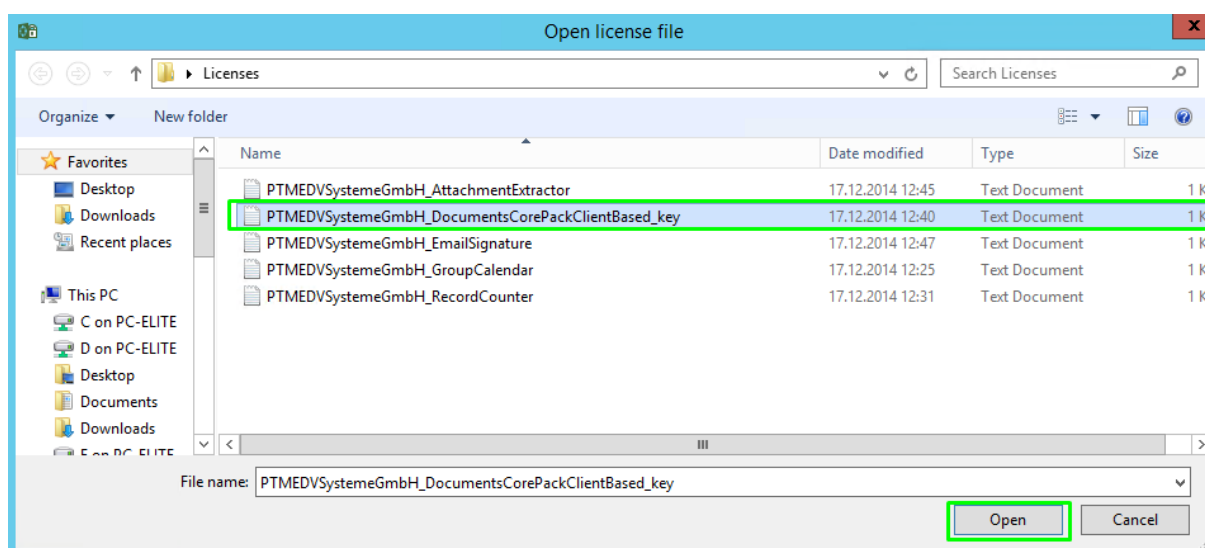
Open license file

Licenses

Search Licenses

Organize ▾ New folder

Favorites
Desktop
Downloads
Recent places

This PC
C on PC-ELITE
D on PC-ELITE
Desktop
Documents
Downloads
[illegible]

| Name | Date modified | Type | Size |
|---|---|---|---|
| PTMEDVSystemeGmbH_AttachmentExtractor | 17.12.2014 12:45 | Text Document | 1 K |
| PTMEDVSystemeGmbH_DocumentsCorePackClientBased_key | 17.12.2014 12:40 | Text Document | 1 K |
| PTMEDVSystemeGmbH_EmailSignature | 17.12.2014 12:47 | Text Document | 1 K |
| PTMEDVSystemeGmbH_GroupCalendar | 17.12.2014 12:25 | Text Document | 1 K |
| PTMEDVSystemeGmbH_RecordCounter | 17.12.2014 12:31 | Text Document | 1 K |

File name: PTMEDVSystemeGmbH_DocumentsCorePackClientBased_key

Open Cancel